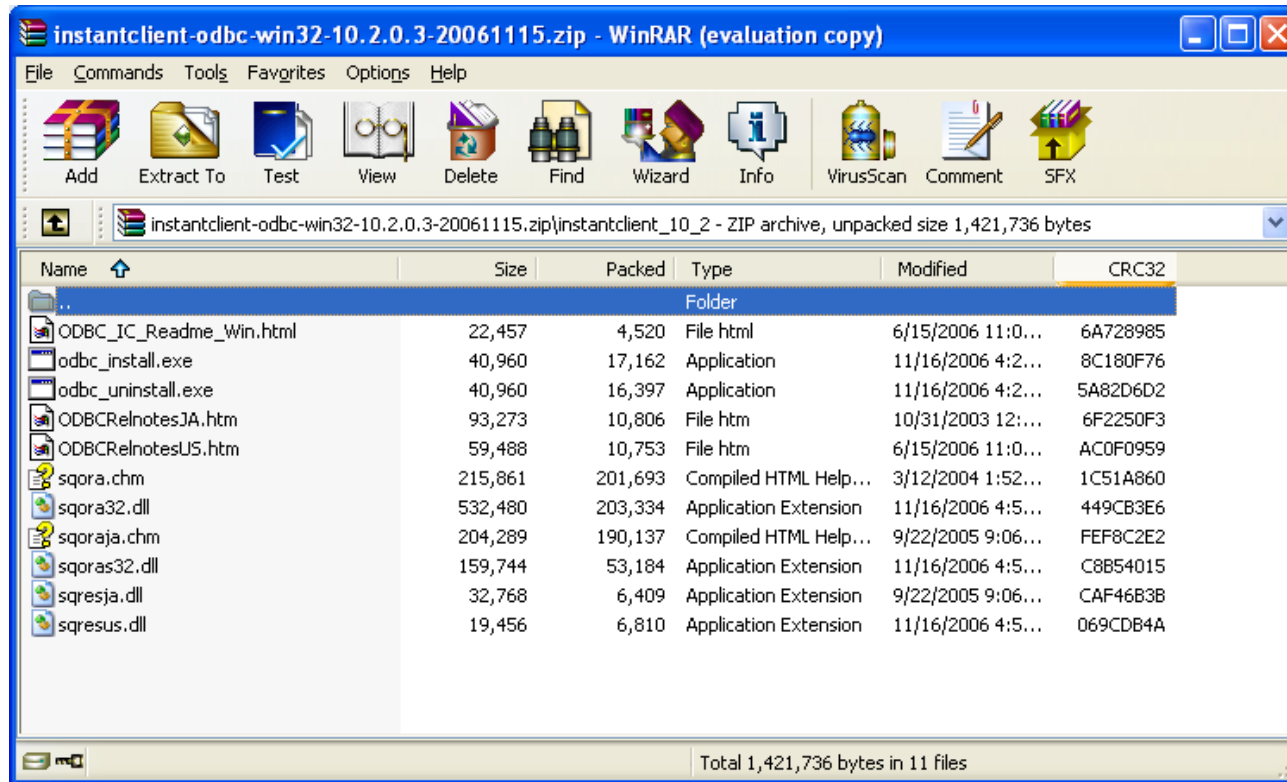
instantclient-odbc-win32-10.2.0.3-20061115.zip - WinRAR (evaluation copy)

File Commands Tools Favorites Options Help

Add Extract To Test View Delete Find Wizard Info VirusScan Comment SFX

instantclient-odbc-win32-10.2.0.3-20061115.zip\instantclient_10_2 - ZIP archive, unpacked size 1,421,736 bytes

| Name | Size | Packed | Type | Modified | CRC32 |
|---|---|---|---|---|---|
| .. | | | Folder | | |
| ODBC_IC_Readme_Win.html | 22,457 | 4,520 | File html | 6/15/2006 11:0... | 6A728985 |
| odbc_install.exe | 40,960 | 17,162 | Application | 11/16/2006 4:2... | 8C180F76 |
| odbc_uninstall.exe | 40,960 | 16,397 | Application | 11/16/2006 4:2... | 5A82D6D2 |
| ODBCRelnotesJA.htm | 93,273 | 10,806 | File htm | 10/31/2003 12:... | 6F2250F3 |
| ODBCRelnotesUS.htm | 59,488 | 10,753 | File htm | 6/15/2006 11:0... | AC0F0959 |
| sqora.chm | 215,861 | 201,693 | Compiled HTML Help... | 3/12/2004 1:52... | 1C51A860 |
| sqora32.dll | 532,480 | 203,334 | Application Extension | 11/16/2006 4:5... | 449CB3E6 |
| sqoraja.chm | 204,289 | 190,137 | Compiled HTML Help... | 9/22/2005 9:06... | FEF8C2E2 |
| sqoras32.dll | 159,744 | 53,184 | Application Extension | 11/16/2006 4:5... | C8B54015 |
| sqresja.dll | 32,768 | 6,409 | Application Extension | 9/22/2005 9:06... | CAF46B3B |
| sqresus.dll | 19,456 | 6,810 | Application Extension | 11/16/2006 4:5... | 069CDB4A |

Total 1,421,736 bytes in 11 files